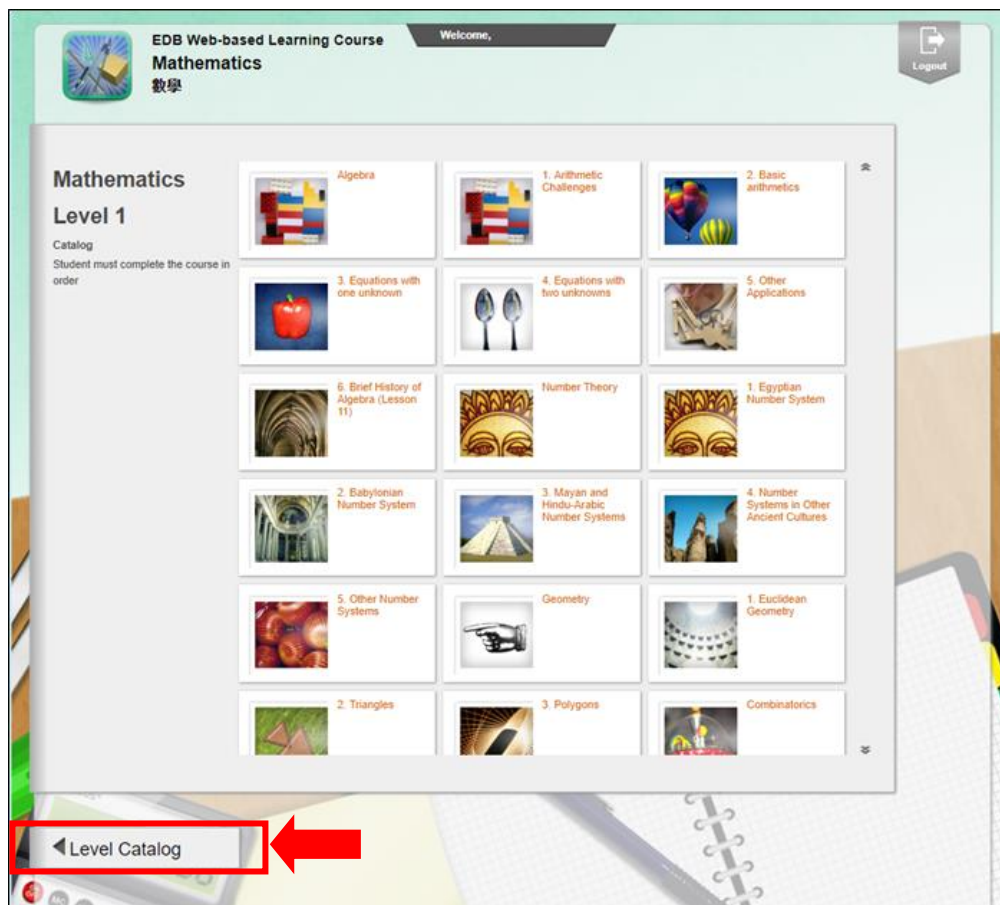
EDB Web-based Learning Course
Mathematics
數學

Welcome,

Logout

Mathematics
Level 1
Catalog
Student must complete the course in order

Algebra

1. Arithmetic Challenges

2. Basic arithmetics

3. Equations with one unknown

4. Equations with two unknowns

5. Other Applications

6. Brief History of Algebra (Lesson 11)

Number Theory

1. Egyptian Number System

2. Babylonian Number System

3. Mayan and Hindu-Arabic Number Systems

4. Number Systems in Other Ancient Cultures

5. Other Number Systems

Geometry

1. Euclidean Geometry

2. Triangles

3. Polygons

Combinatorics

Level Catalog